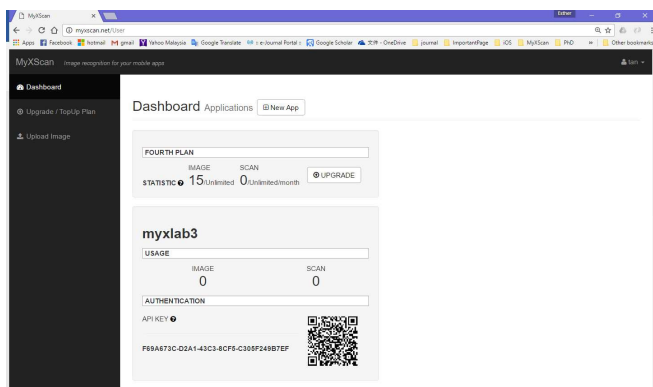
MyXScan
Esther
myxscan.net/User
Apps Facebook hotmail gmail Yahoo Malaysia Google Translate z.e-Journal Portal Google Scholar 文件 - OneDrive journal ImportantPage iOS MyXScan PhD » Other bookmarks
MyXScan Image recognition for your mobile apps
tan
Dashboard
Upgrade / TopUp Plan
Upload Image
Dashboard Applications New App
FOURTH PLAN
STATISTIC IMAGE 15/Unlimited SCAN 0/Unlimited/month
UPGRADE
myxlab3
USAGE
IMAGE
0
SCAN
0
AUTHENTICATION
API KEY
F69A673C-D2A1-43C3-8CF5-C305F249B7EF